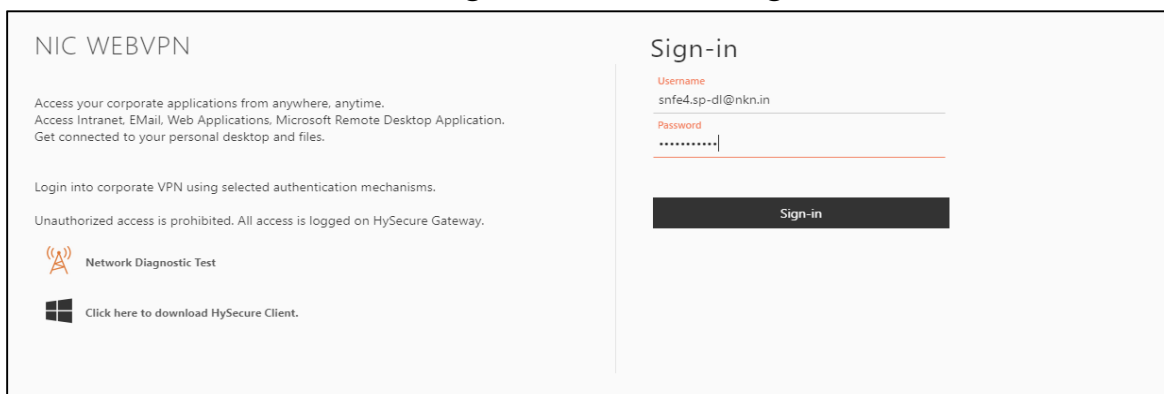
NIC WEBVPN

Access your corporate applications from anywhere, anytime.
Access Intranet, EMail, Web Applications, Microsoft Remote Desktop Application.
Get connected to your personal desktop and files.

Login into corporate VPN using selected authentication mechanisms.

Unauthorized access is prohibited. All access is logged on HySecure Gateway.

Network Diagnostic Test

Click here to download HySecure Client.

Sign-in

Username
snfe4.sp-dl@nkn.in

Password
•••••••••••

Sign-in